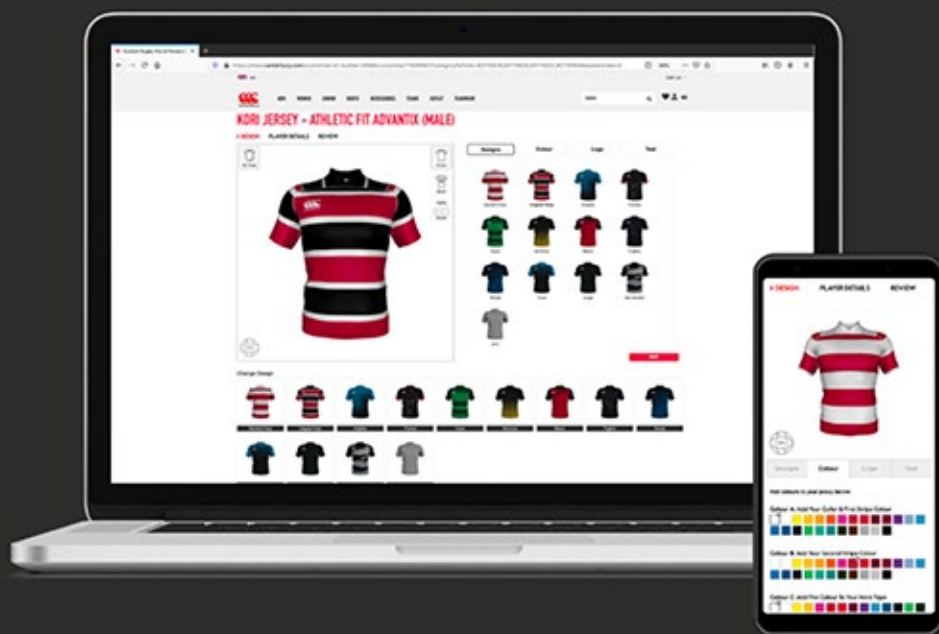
KORI JERSEY - ATHLETIC FIT ADVANTIX (MALE)

< DESIGN PLAYER DETAILS REVIEW

Designs Colour Logo Text

Change Design

< DESIGN PLAYER DETAILS REVIEW

Designs Colour Logo Text

Colour A: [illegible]

Colour B: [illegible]

Colour C: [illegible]